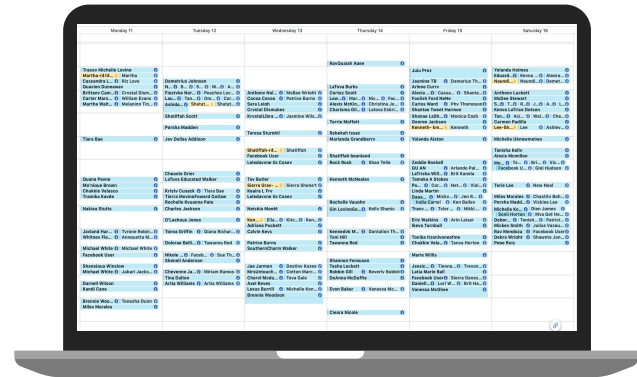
| Monday 11 | Tuesday 12 | Wednesday 13 | Thursday 14 | Friday 15 | Saturday 16 |
|---|---|---|---|---|---|
| Trasco Michelle Levine | Demetrius Johnson | Anthone Nel... | RovDuziah Kane | Julu Prez | Yolanda Holmes |
| Marthe Wolf... | Shatiffah Scott | Teresa Sturehl | LaToya Burks | Jauntiee Tillman | Anthony Lackett |
| Tiara Eae | Peroko Madden | Shatiffah | Terrie Moffett | Brianne Jackson | Michelle Uzmmewmanu |
| Quana Payne | Jee Dollas Addison | Facebook User | Rebekah Isaac | Yolanda Alston | Tanisha Kells |
| Mo'nique Brown | Chasete Grier | Leledavone Ila Cosev | Marlanda Grantberry | Zeddie Rackell | Alexis Mcmillon |
| Chakkie Velasco | LaTosa Educated Walker | Tav Butler | Shatiffah Issaland | Tamaka A Stokes | Tyrie Lee |
| Tronika Kavole | Kristy Cussell | Sierra Grav... | Kenneth McNeken | Linda Martin | Miles Morales |
| Helisse Riutts | Charles Jackson | Kaelin L Fry | Rochelle Vaughn | Eric Watkins | Michelle Ko... |
| Jaeland Har... | D'Larious Jones | Leledavone Ila Cosev | Kenneduh M... | Tonika Itzonhooseshow | Hickey Smith |
| Michael White | Tamea Griffin | Netshia Mondt | Tent Hill | Chakkie Velasco | Rey Mendoza |
| Facebook User | Deloran Bell | Adriana Puckett | Tawanna Red | Matte Willis | Pewe Ruiz |
| Shanekqua Winston | Nikole | Calvin Kaes | Shannon Ferguson | Jessie Tiara | |
| Darnell Wilson | Whitney Isaacson | Patrice Barns | Tasha Lockett | Latia Marie Ball | |
| Kandi Cane | Cheyenne Jo... | SouthernCharm Walker | Robbie Gill | Facebook User | |
| Brennis Woo... | Tina Dalton | Lee Jarmon | Deanna McDuffie | Vanessa McGhee | |
| Miles Morales | Artie Williams | Nicole Ann Kane | Dvan Baker | | |
| | | Cheryl Moda... | Cleora Nicole | | |
| | | Axel Reves | | | |
| | | Lexus Barrill | | | |
| | | Brennie Woodson | | | |